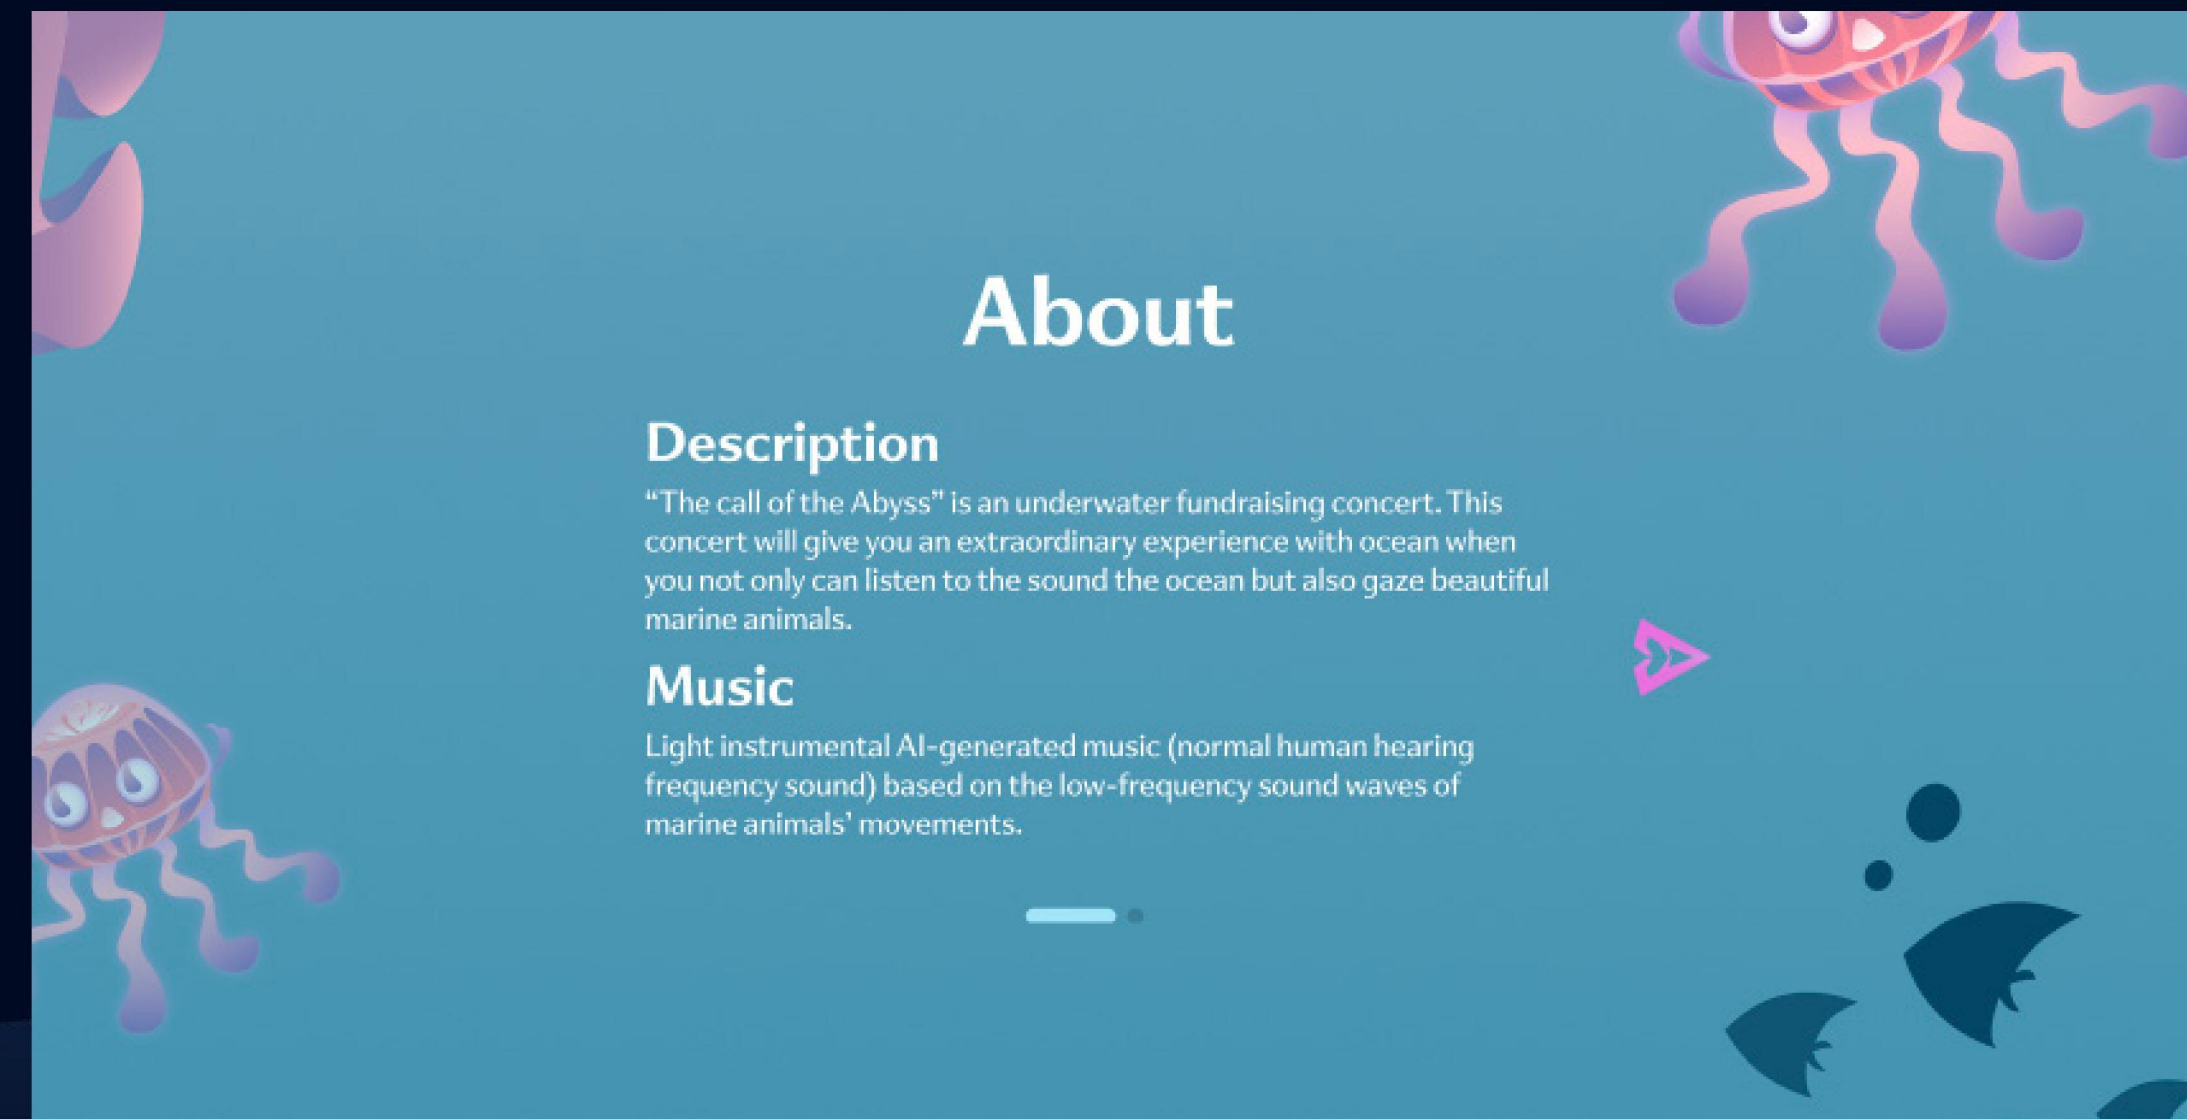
About

Description

“The call of the Abyss” is an underwater fundraising concert. This concert will give you an extraordinary experience with ocean when you not only can listen to the sound the ocean but also gaze beautiful marine animals.

Music

Light instrumental AI-generated music (normal human hearing frequency sound) based on the low-frequency sound waves of marine animals’ movements.